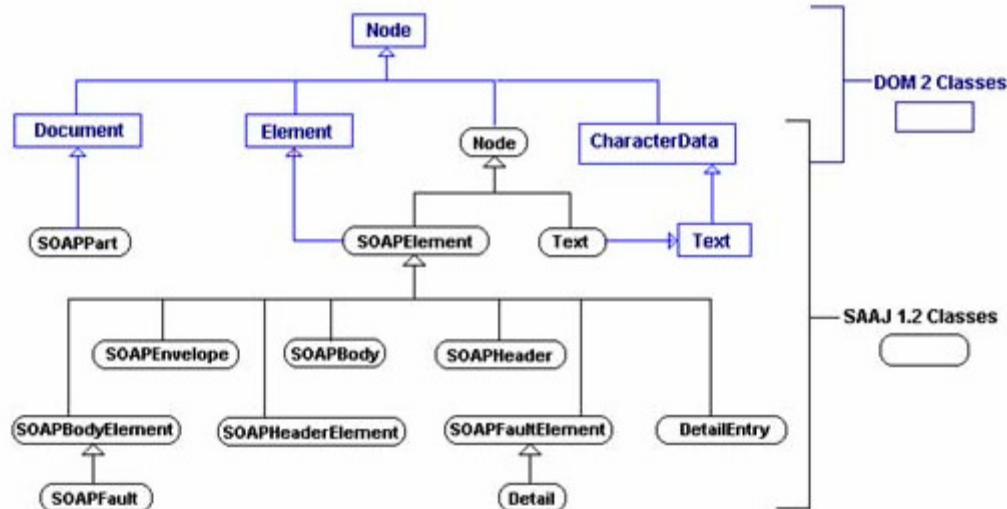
Node

Document

Element

Node

CharacterData

DOM 2 Classes

SOAPPart

SOAPElement

Text

Text

SOAPEnvelope

SOAPBody

SOAPHeader

SAAJ 1.2 Classes

SOAPBodyElement

SOAPHeaderElement

SOAPFaultElement

DetailEntry

SOAPFault

Detail